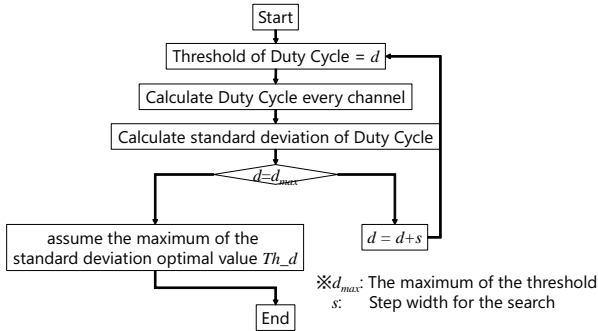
Start

Threshold of Duty Cycle = $d$

Calculate Duty Cycle every channel

Calculate standard deviation of Duty Cycle

$d=d_{max}$

assume the maximum of the standard deviation optimal value $Th\_d$

$d = d+s$

End

※$d_{max}$: The maximum of the threshold
$s$: Step width for the search